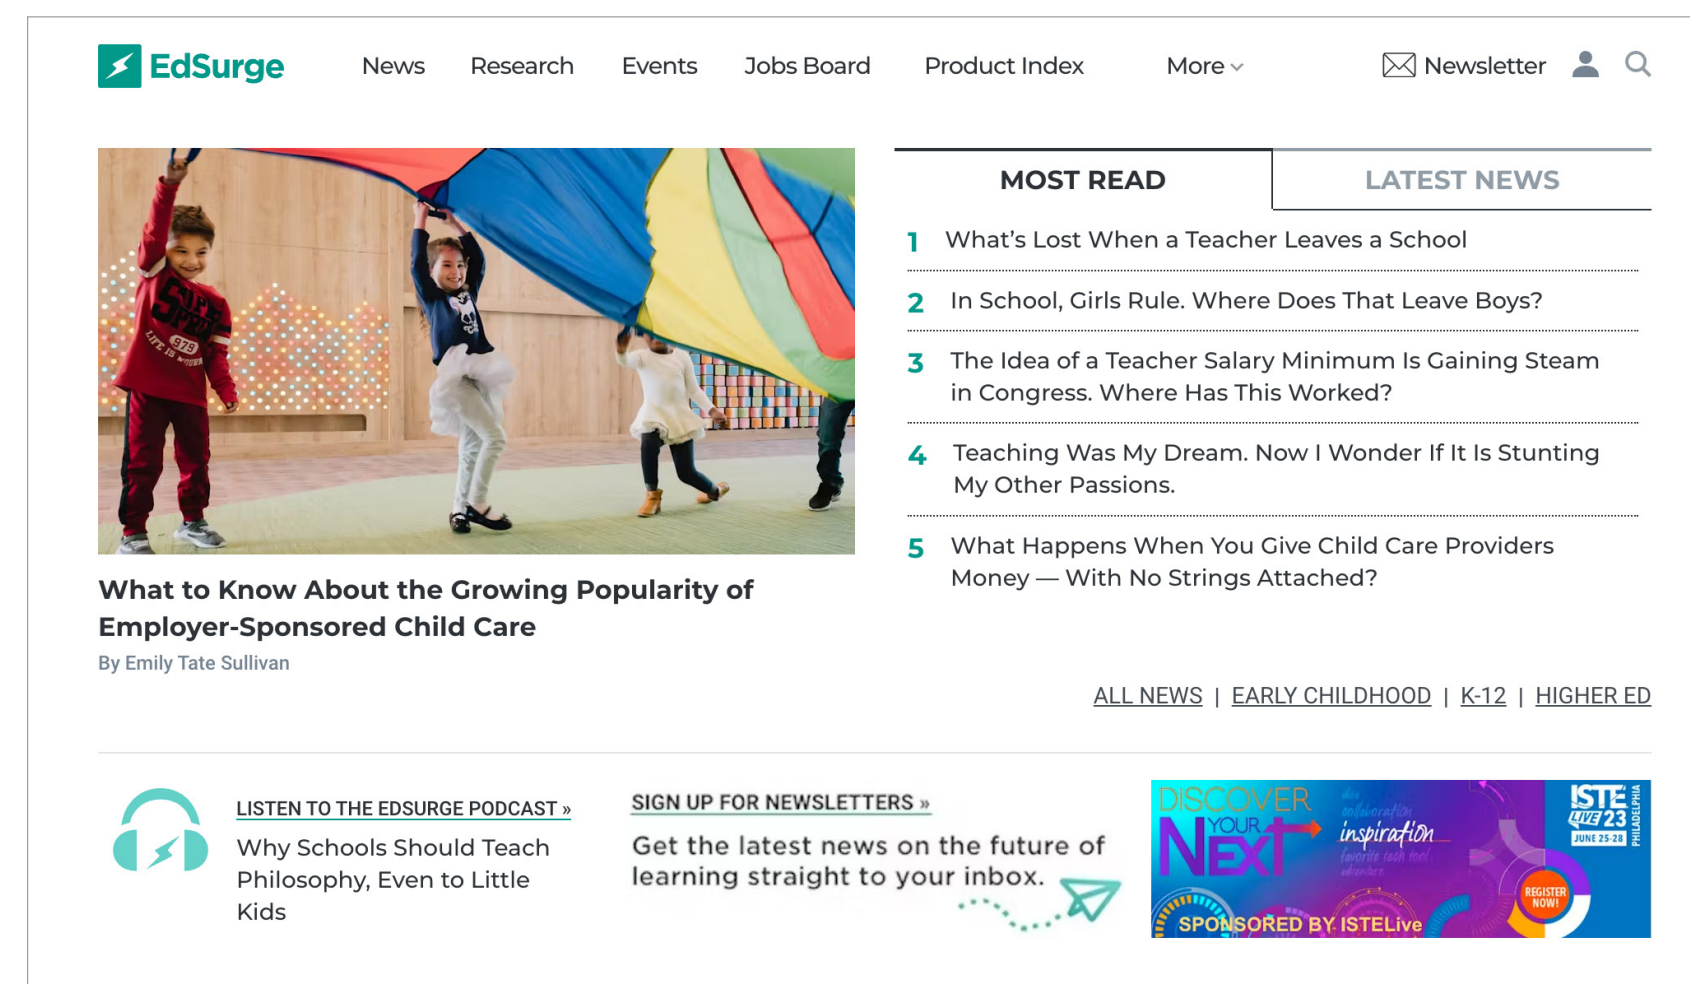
EdSurge News Research Events Jobs Board Product Index More Newsletter

What to Know About the Growing Popularity of Employer-Sponsored Child Care

By Emily Tate Sullivan

MOST READ LATEST NEWS

1 What's Lost When a Teacher Leaves a School

2 In School, Girls Rule. Where Does That Leave Boys?

3 The Idea of a Teacher Salary Minimum Is Gaining Steam in Congress. Where Has This Worked?

4 Teaching Was My Dream. Now I Wonder If It Is Stunting My Other Passions.

5 What Happens When You Give Child Care Providers Money — With No Strings Attached?

ALL NEWS | EARLY CHILDHOOD | K-12 | HIGHER ED

LISTEN TO THE EDSURGE PODCAST »

Why Schools Should Teach Philosophy, Even to Little Kids

SIGN UP FOR NEWSLETTERS »

Get the latest news on the future of learning straight to your inbox.

DISCOVER YOUR NEXT inspiration ISTE LIVE 23 JUNE 25-28 PHILADELPHIA REGISTER NOW! SPONSORED BY ISTELive